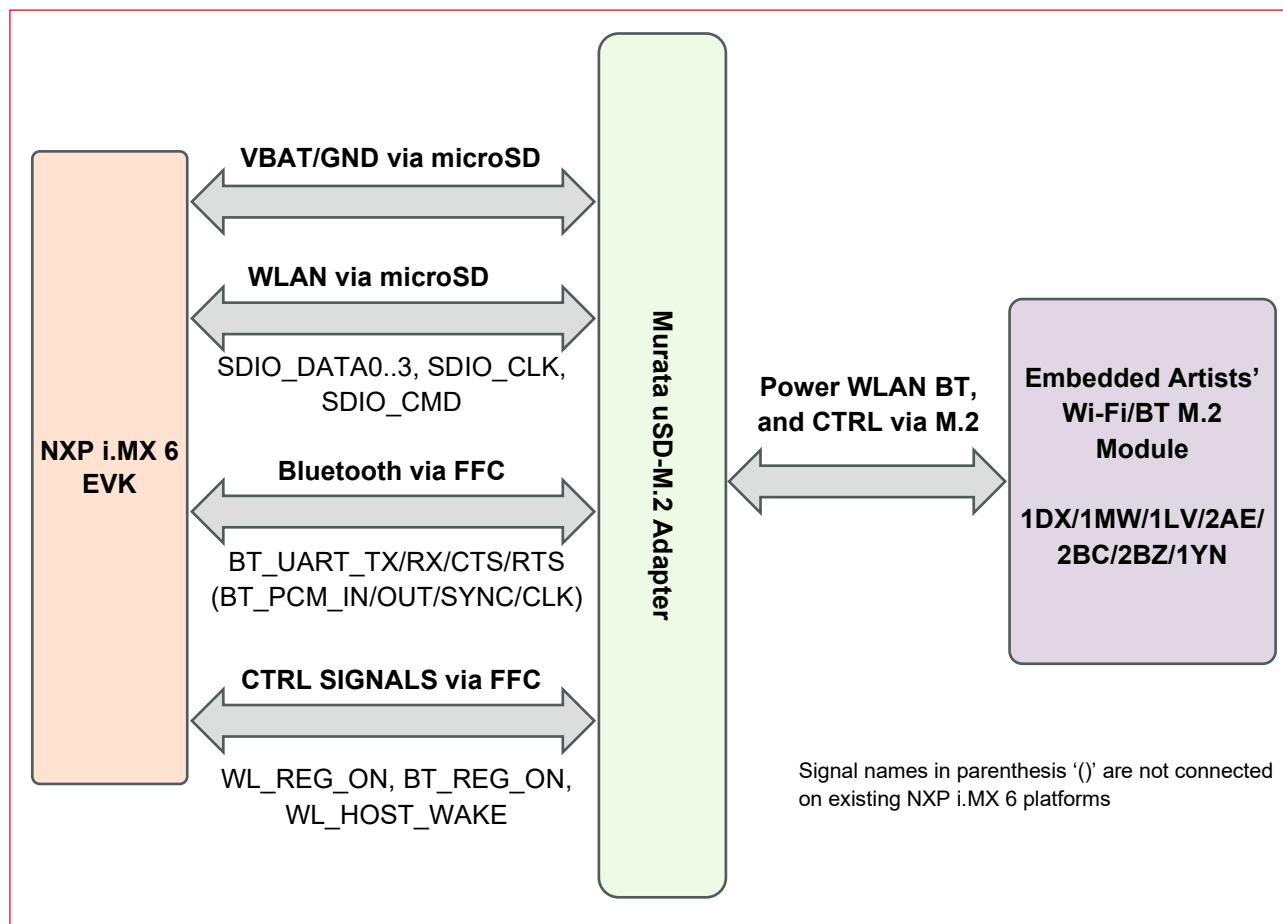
NXP i.MX 6 EVK

VBAT/GND via microSD

WLAN via microSD

SDIO_DATA0..3, SDIO_CLK, SDIO_CMD

Bluetooth via FFC

BT_UART_TX/RX/CTS/RTS (BT_PCM_IN/OUT/SYNC/CLK)

CTRL SIGNALS via FFC

WL_REG_ON, BT_REG_ON, WL_HOST_WAKE

Murata uSD-M.2 Adapter

Power WLAN BT, and CTRL via M.2

Embedded Artists' Wi-Fi/BT M.2 Module

1DX/1MW/1LV/2AE/ 2BC/2BZ/1YN

Signal names in parenthesis '()' are not connected on existing NXP i.MX 6 platforms